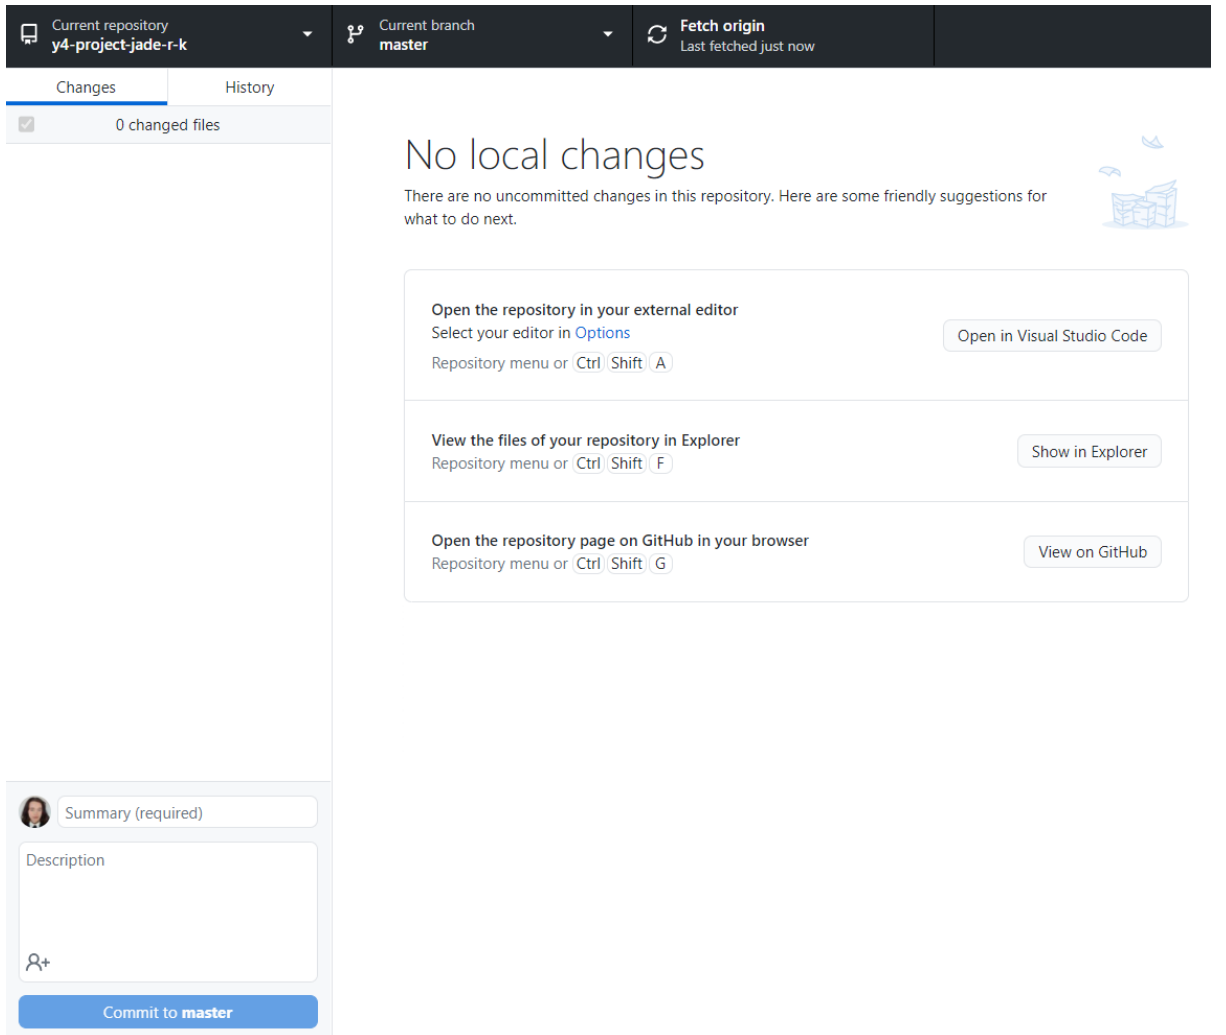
Current repository
y4-project-jade-r-k

Current branch
master

Fetch origin
Last fetched just now

Changes

History

0 changed files

No local changes

There are no uncommitted changes in this repository. Here are some friendly suggestions for what to do next.

Open the repository in your external editor
Select your editor in Options
Repository menu or Ctrl Shift A

Open in Visual Studio Code

View the files of your repository in Explorer
Repository menu or Ctrl Shift F

Show in Explorer

Open the repository page on GitHub in your browser
Repository menu or Ctrl Shift G

View on GitHub

Summary (required)

Description

Commit to master